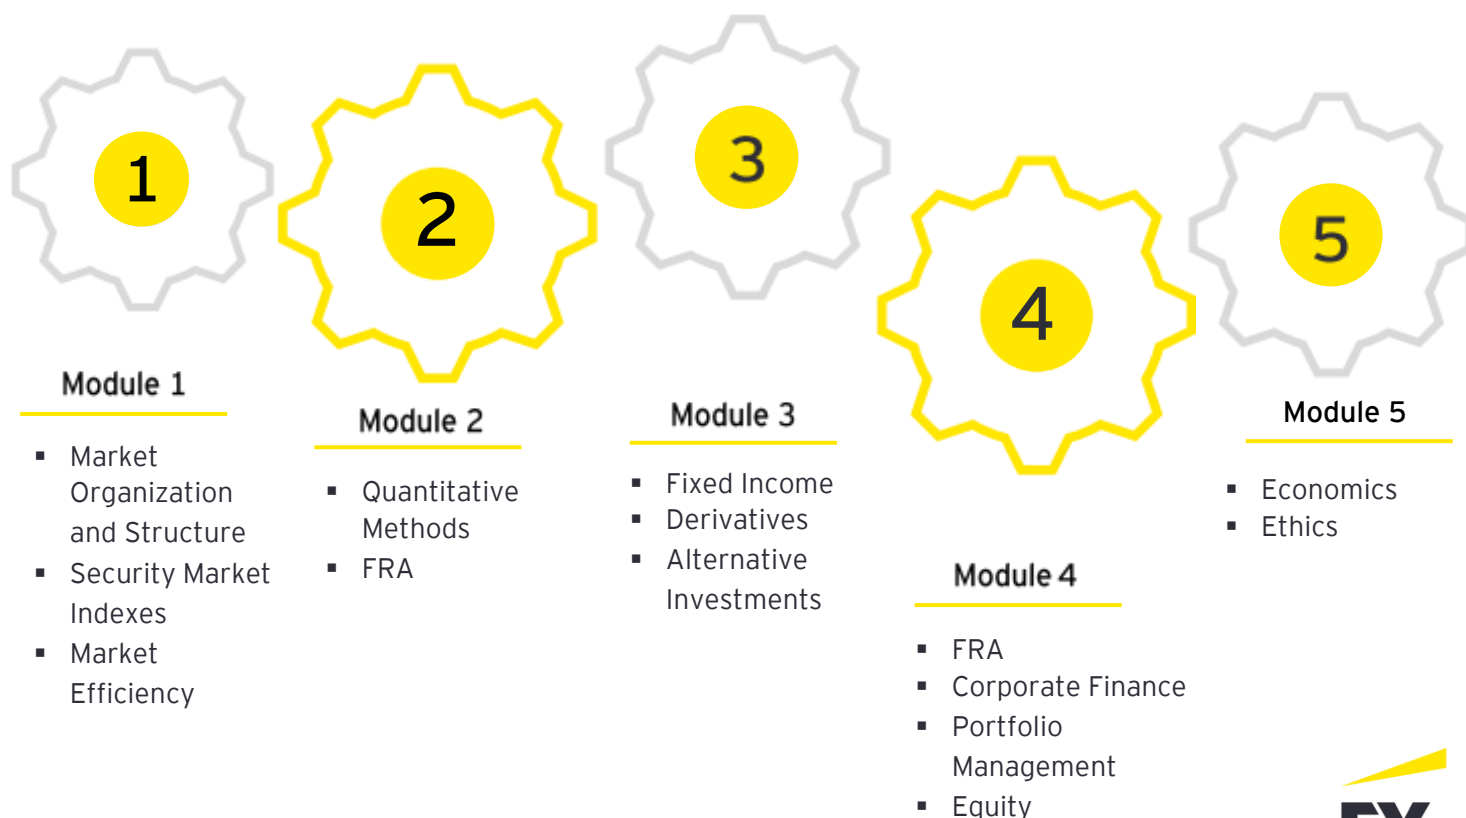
1

2

3

4

5

Module 1

- Market Organization and Structure
- Security Market Indexes
- Market Efficiency

Module 2

- Quantitative Methods
- FRA

Module 3

- Fixed Income
- Derivatives
- Alternative Investments

Module 4

- FRA
- Corporate Finance
- Portfolio Management
- Equity

Module 5

- Economics
- Ethics

EY